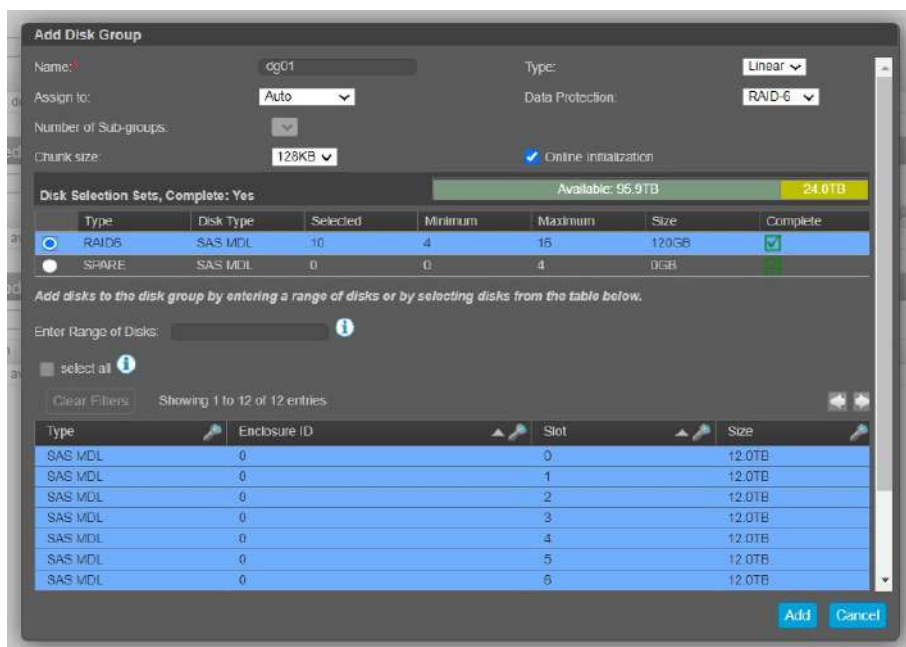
Add Disk Group

Name:* dg01

Type: Linear

Assign to: Auto

Data Protection: RAID-6

Number of Sub-groups:

Chunk size: 128KB

Online Initialization

Disk Selection Sets, Complete: Yes

Available: 95.9TB

24.0TB

| | Type | Disk Type | Selected | Minimum | Maximum | Size | Complete |
|---|---|---|---|---|---|---|---|
| | RAID6 | SAS MDL | 10 | 4 | 16 | 120GB | |
| | SPARE | SAS MDL | 0 | 0 | 4 | 0GB | |

Add disks to the disk group by entering a range of disks or by selecting disks from the table below.

Enter Range of Disks:

select all

Clear Filters

Showing 1 to 12 of 12 entries

| Type | Enclosure ID | Slot | Size |
|---|---|---|---|
| SAS MDL | 0 | 0 | 12.0TB |
| SAS MDL | 0 | 1 | 12.0TB |
| SAS MDL | 0 | 2 | 12.0TB |
| SAS MDL | 0 | 3 | 12.0TB |
| SAS MDL | 0 | 4 | 12.0TB |
| SAS MDL | 0 | 5 | 12.0TB |
| SAS MDL | 0 | 6 | 12.0TB |

Add Cancel